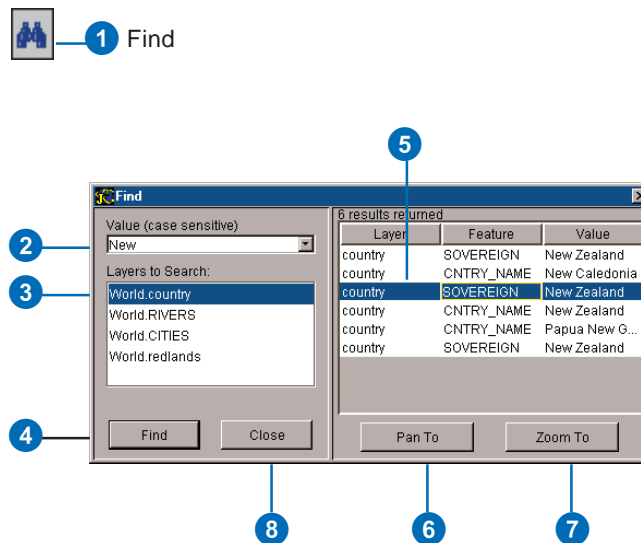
1 Find

5

Find

Value (case sensitive)
New

Layers to Search:
World.country
World.RIVERS
World.CITIES
World.redlands

Find Close

6 results returned

| Layer | Feature | Value |
|---|---|---|
| country | SOVEREIGN | New Zealand |
| country | CNTRY_NAME | New Caledonia |
| country | SOVEREIGN | New Zealand |
| country | CNTRY_NAME | New Zealand |
| country | CNTRY_NAME | Papua New G... |
| country | SOVEREIGN | New Zealand |

Pan To Zoom To

2
3
4
8 6 7